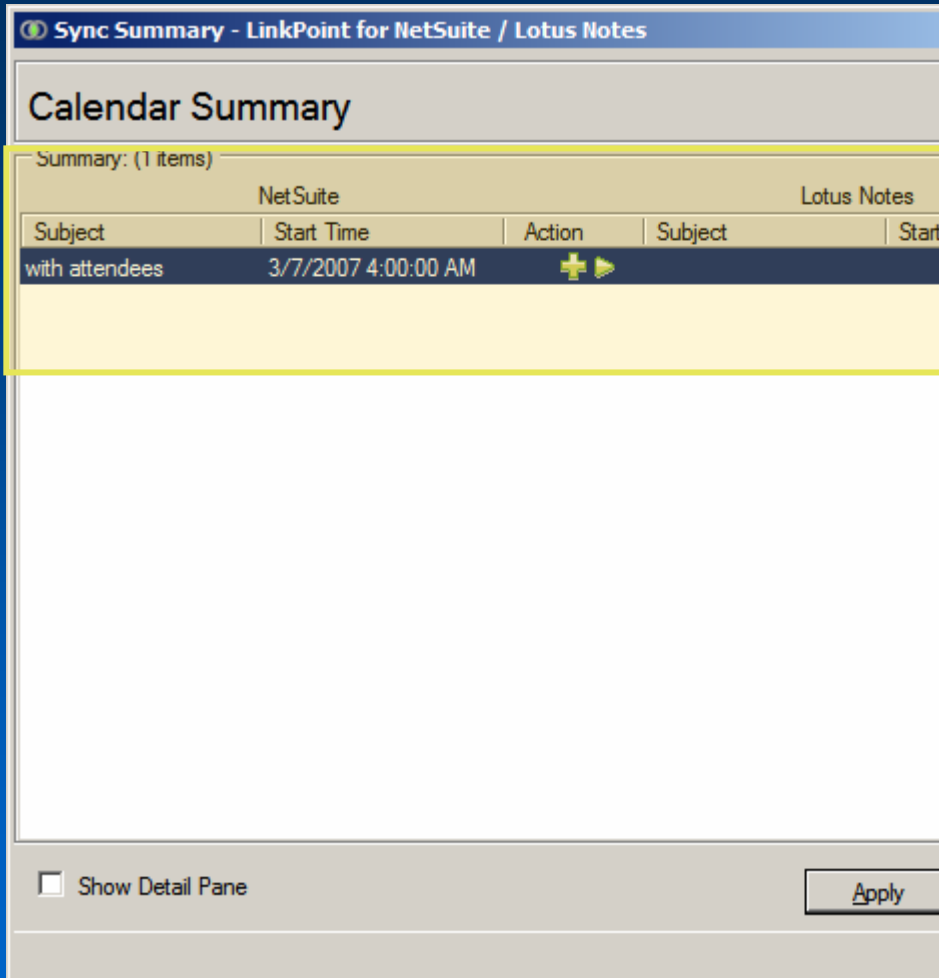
Sync Summary - LinkPoint for NetSuite / Lotus Notes

Calendar Summary

Summary: (1 items)

NetSuite

Lotus Notes

| Subject | Start Time | Action | Subject | Start |
|---|---|---|---|---|
| with attendees | 3/7/2007 4:00:00 AM | | | |

Show Detail Pane

Apply